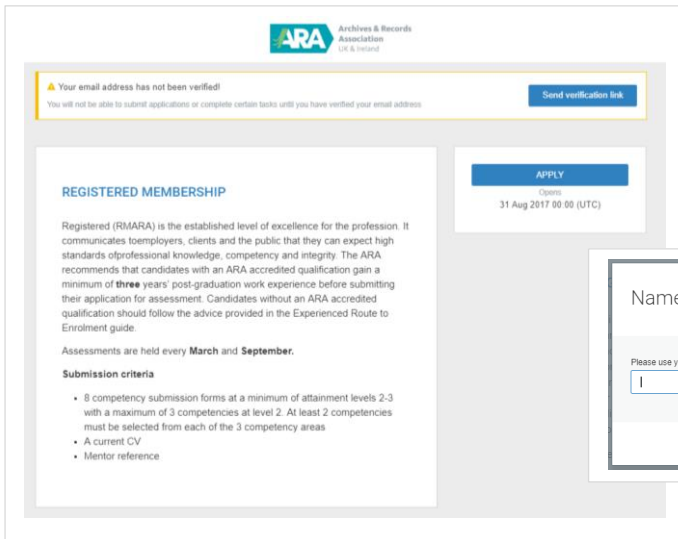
ARA Archives & Records Association UK & Ireland

Your email address has not been verified!

You will not be able to submit applications or complete certain tasks until you have verified your email address

Send verification link

REGISTERED MEMBERSHIP

Registered (RMARA) is the established level of excellence for the profession. It communicates toemployers, clients and the public that they can expect high standards ofprofessional knowledge, competency and integrity. The ARA recommends that candidates with an ARA accredited qualification gain a minimum of **three** years' post-graduation work experience before submitting their application for assessment. Candidates without an ARA accredited qualification should follow the advice provided in the Experienced Route to Enrolment guide.

Assessments are held every **March** and **September.**

**Submission criteria**

- 8 competency submission forms at a minimum of attainment levels 2-3 with a maximum of 3 competencies at level 2. At least 2 competencies must be selected from each of the 3 competency areas
- A current CV
- Mentor reference

APPLY

Opens

31 Aug 2017 00:00 (UTC)

Name

Please use y

I